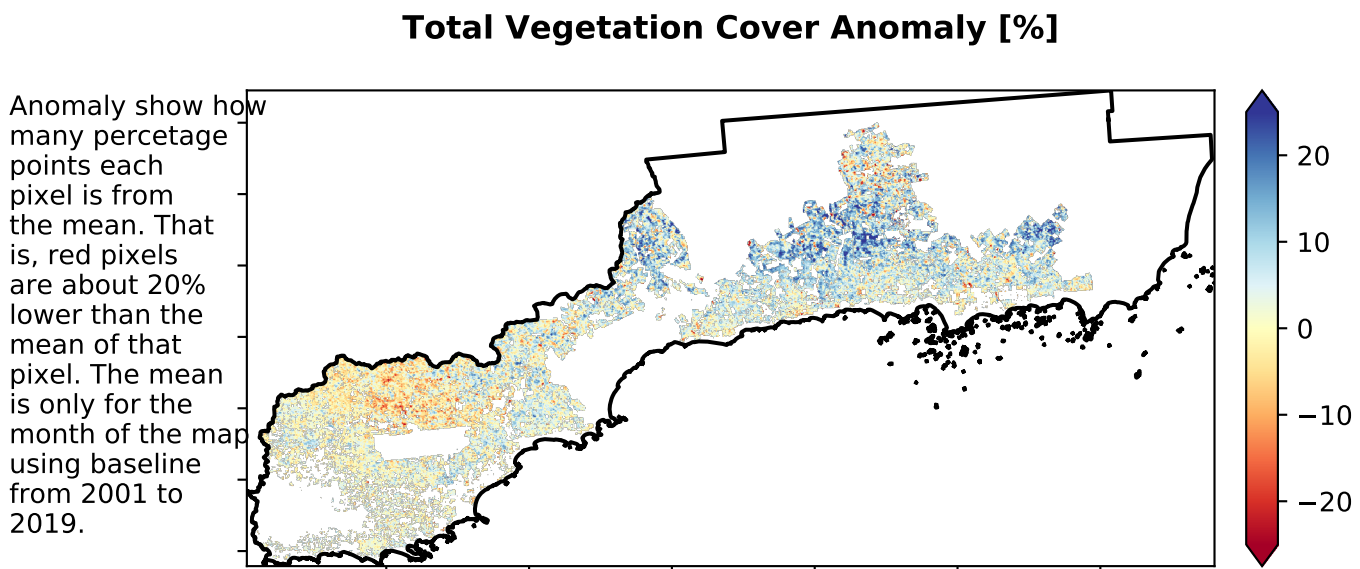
Total Vegetation Cover Anomaly [%]

Anomaly show how many percetage points each pixel is from the mean. That is, red pixels are about 20% lower than the mean of that pixel. The mean is only for the month of the map using baseline from 2001 to 2019.

20
10
0
−10
−20